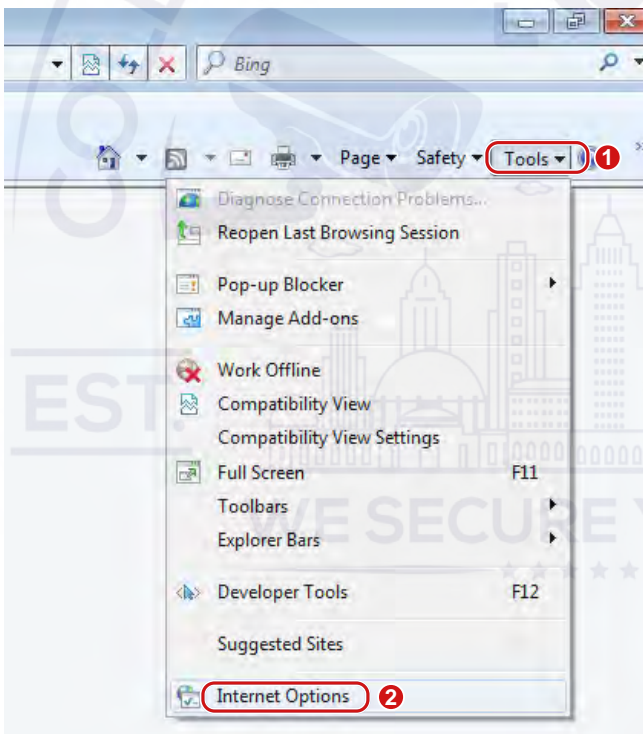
Bing

Page ▾ Safety ▾ Tools ▾ 1

Diagnose Connection Problems...
Reopen Last Browsing Session
Pop-up Blocker
Manage Add-ons
Work Offline
Compatibility View
Compatibility View Settings
Full Screen F11
Toolbars
Explorer Bars
Developer Tools F12
Suggested Sites
Internet Options 2

EST

WE SECURE